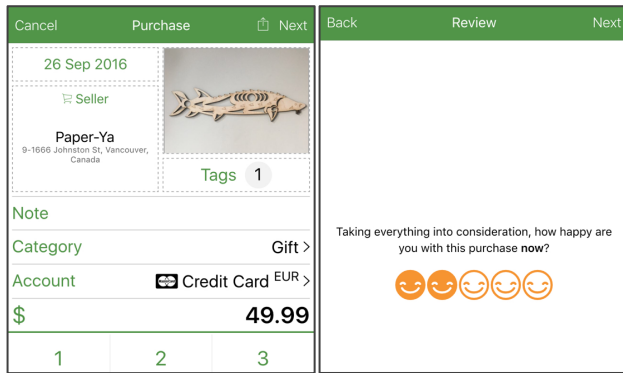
Cancel Purchase Next

26 Sep 2016

Seller

Paper-Ya
9-1666 Johnston St, Vancouver, Canada

Tags 1

Note

Category Gift >

Account Credit Card EUR >

$ 49.99

1 2 3

Back Review Next

Taking everything into consideration, how happy are you with this purchase **now**?